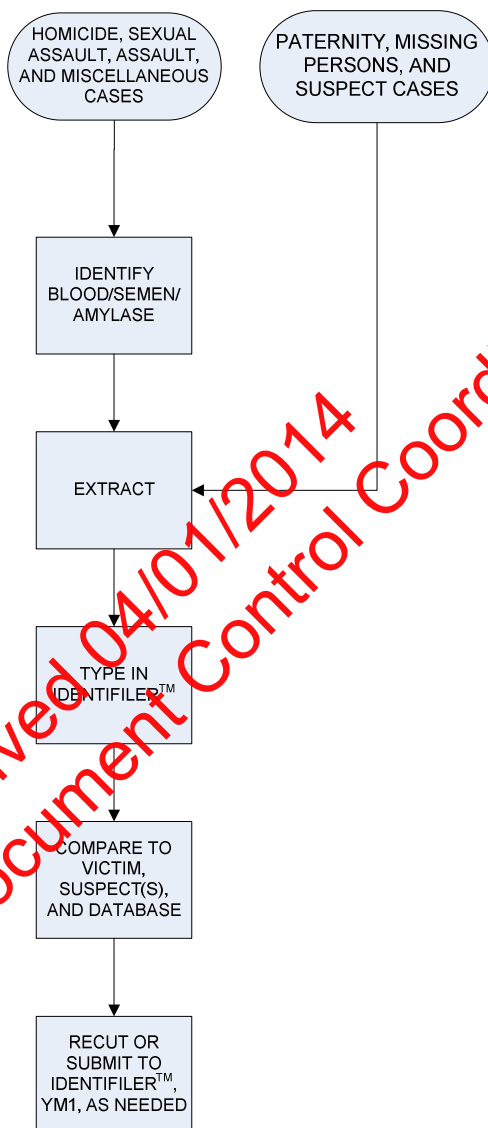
HOMICIDE, SEXUAL ASSAULT, ASSAULT, AND MISCELLANEOUS CASES

PATERNITY, MISSING PERSONS, AND SUSPECT CASES

IDENTIFY BLOOD/SEMEN/ AMYLASE

EXTRACT

TYPE IN IDENTIFILER$^{TM}$

COMPARE TO VICTIM, SUSPECT(S), AND DATABASE

RECUT OR SUBMIT TO IDENTIFILER$^{TM}$, YM1, AS NEEDED

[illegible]ved 04/01/2014
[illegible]ocument Control Coord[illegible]